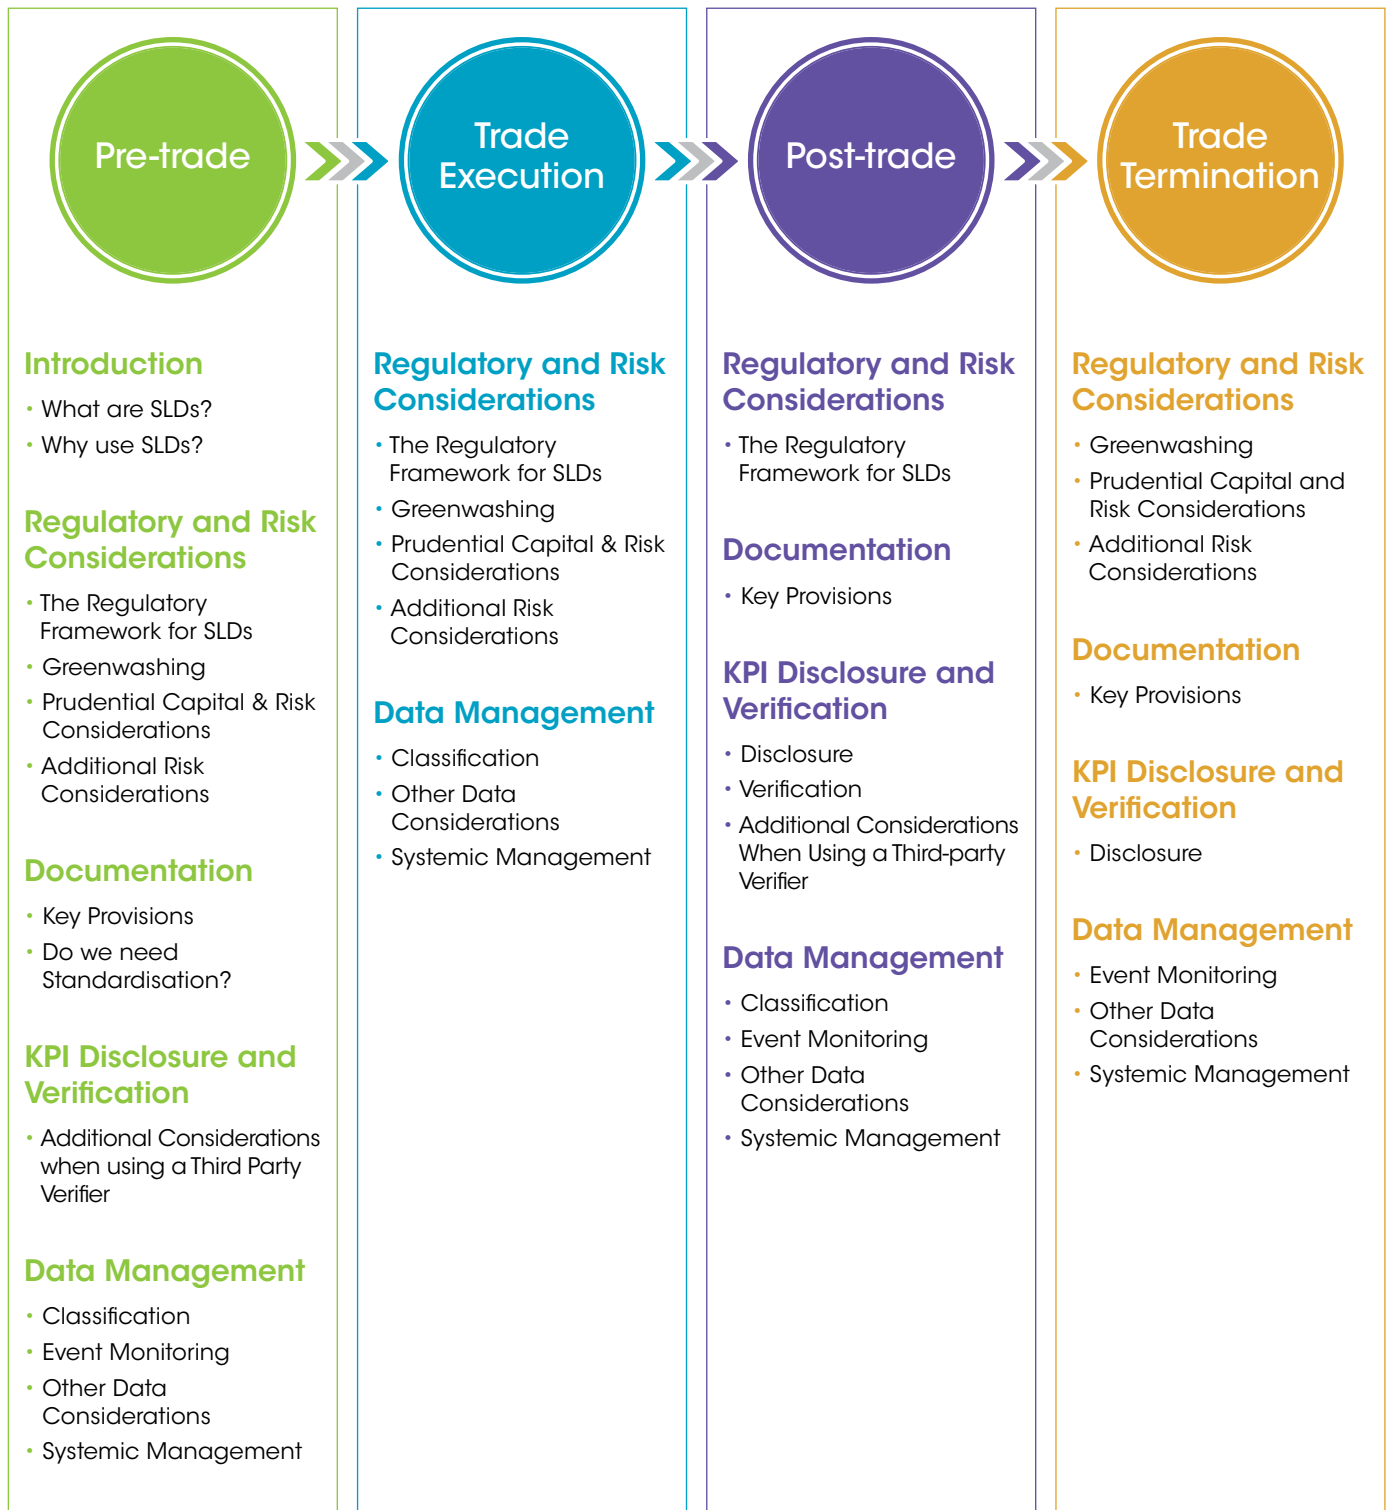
Pre-trade

Introduction

- What are SLDs?
- Why use SLDs?

Regulatory and Risk Considerations

- The Regulatory Framework for SLDs
- Greenwashing
- Prudential Capital & Risk Considerations
- Additional Risk Considerations

Documentation

- Key Provisions
- Do we need Standardisation?

KPI Disclosure and Verification

- Additional Considerations when using a Third Party Verifier

Data Management

- Classification
- Event Monitoring
- Other Data Considerations
- Systemic Management

Trade Execution

Regulatory and Risk Considerations

- The Regulatory Framework for SLDs
- Greenwashing
- Prudential Capital & Risk Considerations
- Additional Risk Considerations

Data Management

- Classification
- Other Data Considerations
- Systemic Management

Post-trade

Regulatory and Risk Considerations

- The Regulatory Framework for SLDs

Documentation

- Key Provisions

KPI Disclosure and Verification

- Disclosure
- Verification
- Additional Considerations When Using a Third-party Verifier

Data Management

- Classification
- Event Monitoring
- Other Data Considerations
- Systemic Management

Trade Termination

Regulatory and Risk Considerations

- Greenwashing
- Prudential Capital and Risk Considerations
- Additional Risk Considerations

Documentation

- Key Provisions

KPI Disclosure and Verification

- Disclosure

Data Management

- Event Monitoring
- Other Data Considerations
- Systemic Management